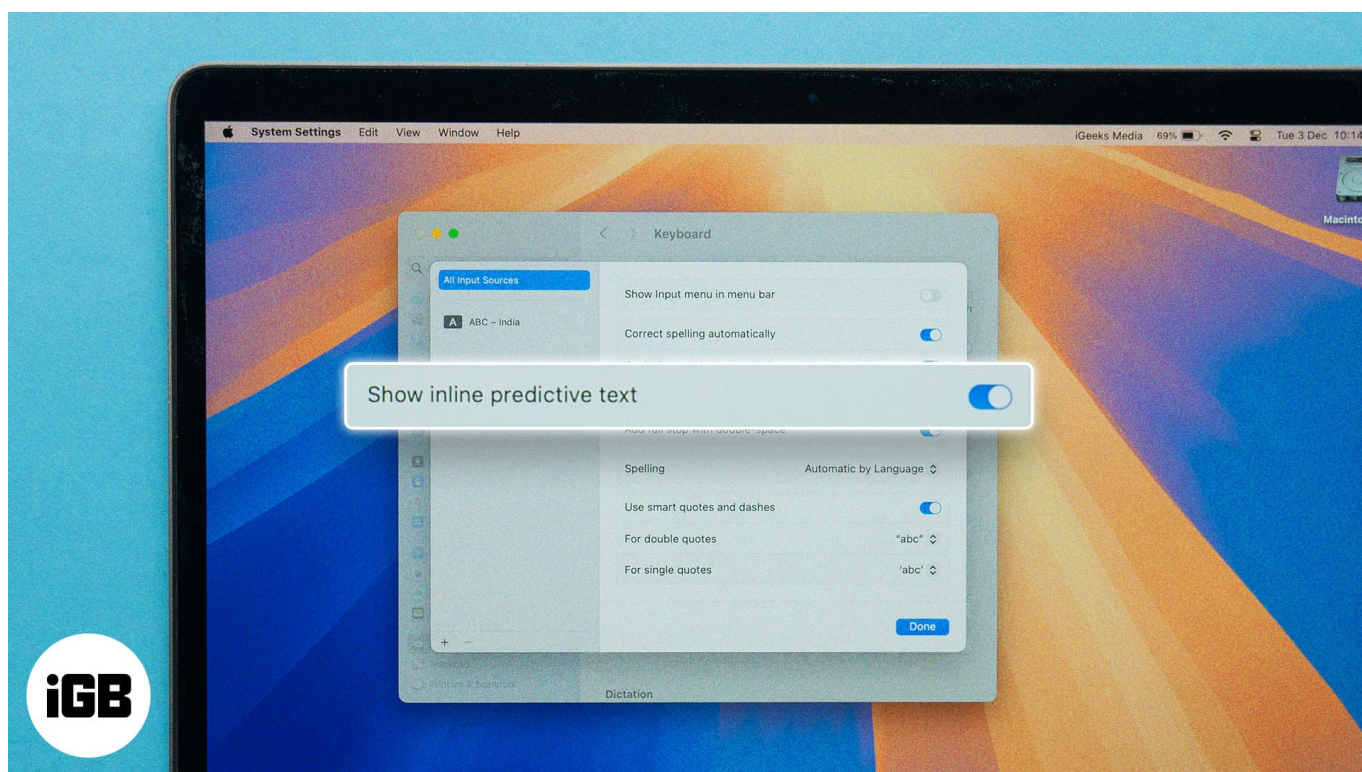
System Settings Edit View Window Help

iGeeks Media 69% Tue 3 Dec 10:14

Macinto

Keyboard

All Input Sources

A ABC – India

Show Input menu in menu bar

Correct spelling automatically

Show inline predictive text

Add full stop with double-space

Spelling Automatic by Language

Use smart quotes and dashes

For double quotes "abc"

For single quotes 'abc'

+ –

Done

Trackpad

Printers & Scanners

Dictation

iGB